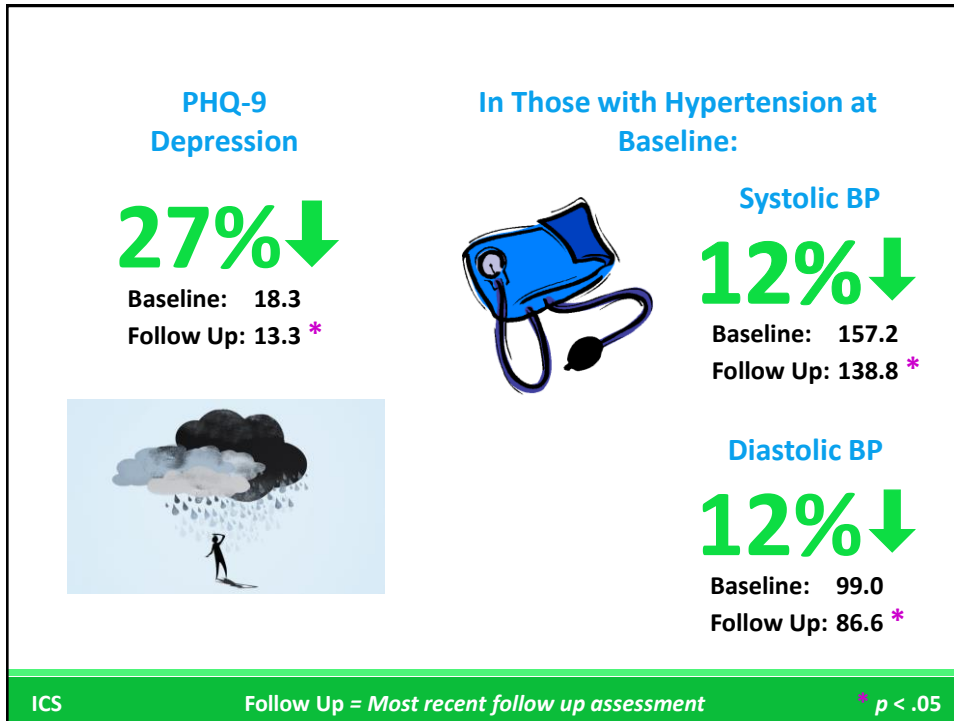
PHQ-9
Depression

27%↓

Baseline: 18.3
Follow Up: 13.3 *

In Those with Hypertension at Baseline:

Systolic BP

12%↓

Baseline: 157.2
Follow Up: 138.8 *

Diastolic BP

12%↓

Baseline: 99.0
Follow Up: 86.6 *

ICS

Follow Up = *Most recent follow up assessment*

* *p* < .05